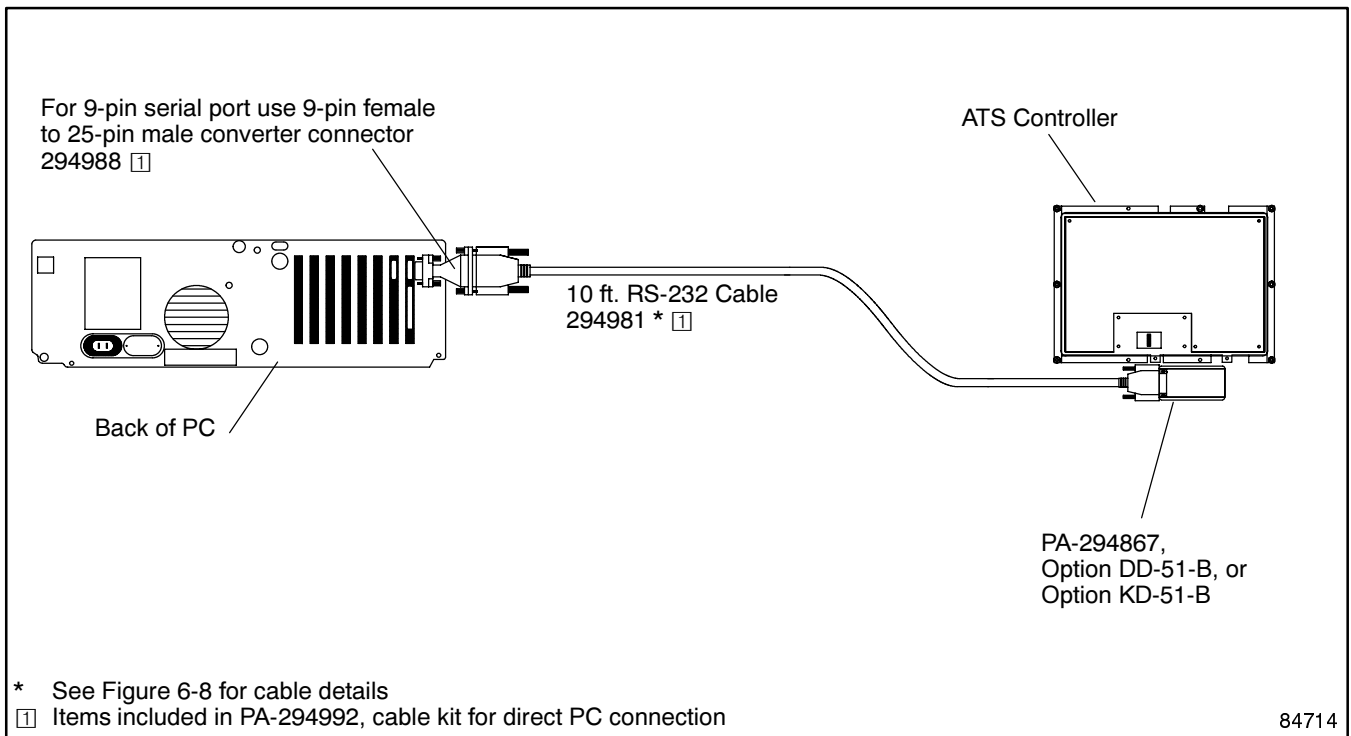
For 9-pin serial port use 9-pin female to 25-pin male converter connector 294988 1

ATS Controller

10 ft. RS-232 Cable 294981 * 1

Back of PC

PA-294867,
Option DD-51-B, or
Option KD-51-B

* See Figure 6-8 for cable details
1 Items included in PA-294992, cable kit for direct PC connection

84714